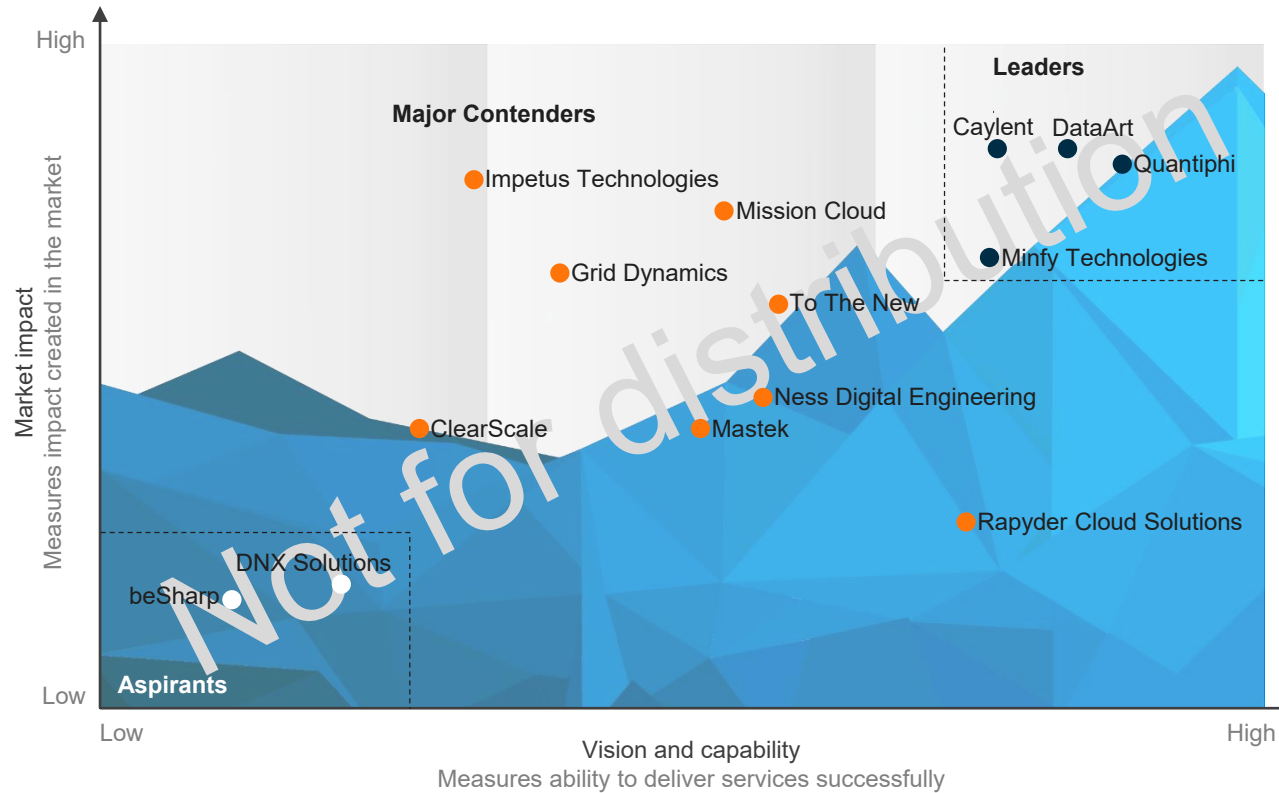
High

Market impact
Measures impact created in the market

Low

Leaders

Major Contenders

Caylent
DataArt
Quantiphi
Impetus Technologies
Mission Cloud
Minfy Technologies
Grid Dynamics
To The New
Ness Digital Engineering
ClearScale
Mastek
Rapyder Cloud Solutions
DNX Solutions
beSharp

Aspirants

Not for distribution

Low
High

Vision and capability
Measures ability to deliver services successfully